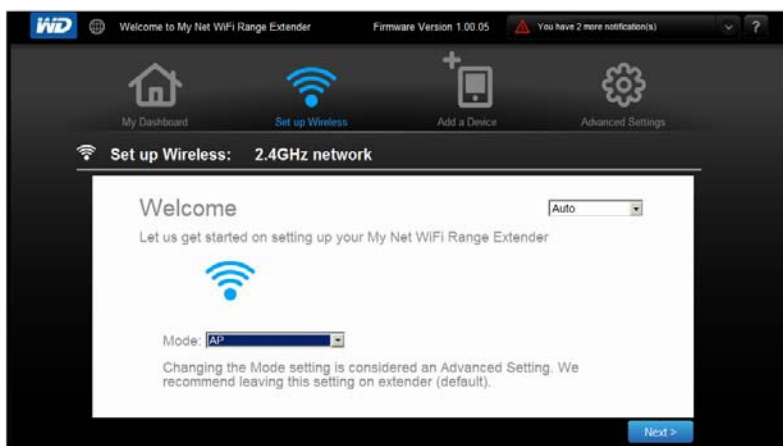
WD Welcome to My Net WiFi Range Extender Firmware Version 1.00.05 You have 2 more notification(s) ?

My Dashboard
Set up Wireless
Add a Device
Advanced Settings

Set up Wireless: 2.4GHz network

Welcome

Auto

Let us get started on setting up your My Net WiFi Range Extender

Mode: AP

Changing the Mode setting is considered an Advanced Setting. We recommend leaving this setting on extender (default).

Next >